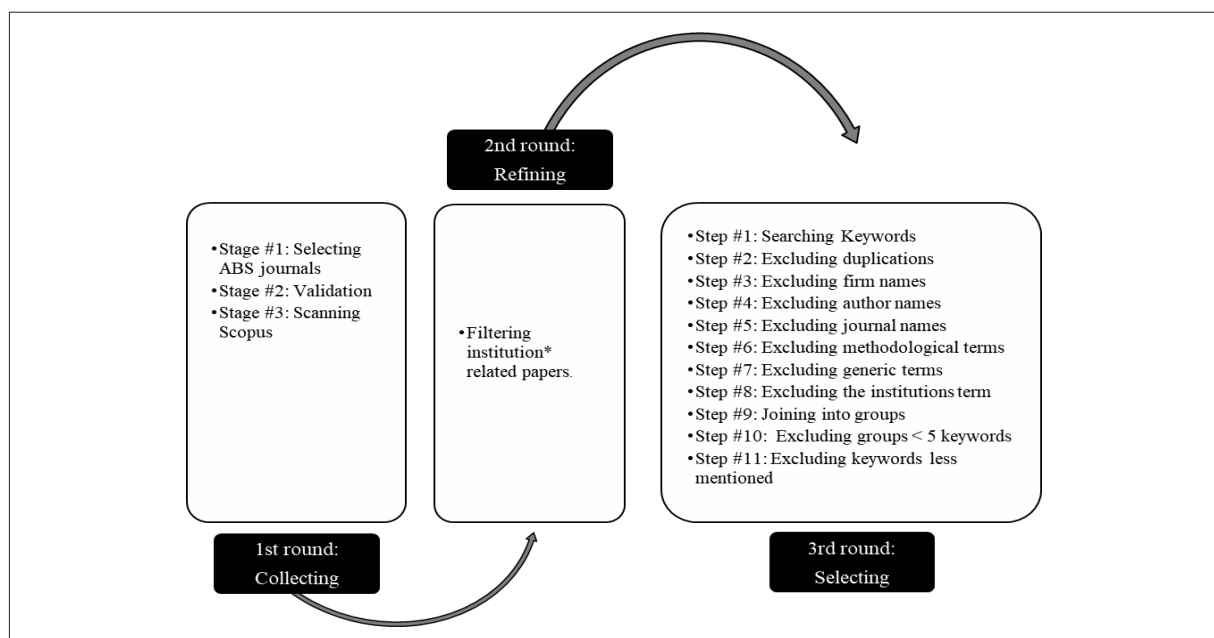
2nd round: Refining

• Stage #1: Selecting ABS journals
• Stage #2: Validation
• Stage #3: Scanning Scopus

1st round: Collecting

• Filtering institution* related papers.

• Step #1: Searching Keywords
• Step #2: Excluding duplications
• Step #3: Excluding firm names
• Step #4: Excluding author names
• Step #5: Excluding journal names
• Step #6: Excluding methodological terms
• Step #7: Excluding generic terms
• Step #8: Excluding the institutions term
• Step #9: Joining into groups
• Step #10: Excluding groups < 5 keywords
• Step #11: Excluding keywords less mentioned

3rd round: Selecting